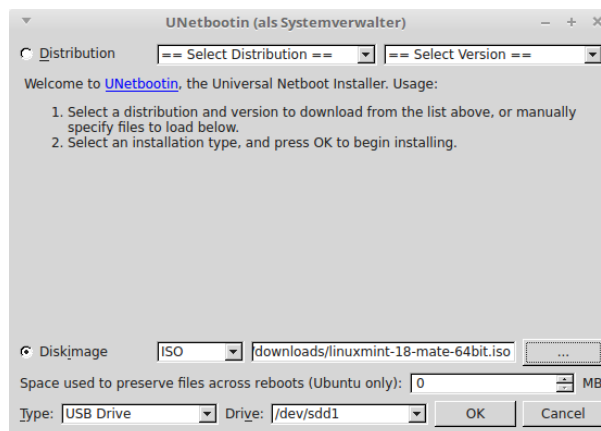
UNetbootin (als Systemverwalter)

Distribution
== Select Distribution ==
== Select Version ==

Welcome to UNetbootin, the Universal Netboot Installer. Usage:

1. Select a distribution and version to download from the list above, or manually specify files to load below.
2. Select an installation type, and press OK to begin installing.

Diskimage
ISO
downloads/linuxmint-18-mate-64bit.iso
...

Space used to preserve files across reboots (Ubuntu only):
0
MB

Type:
USB Drive
Drive:
/dev/sdd1
OK
Cancel